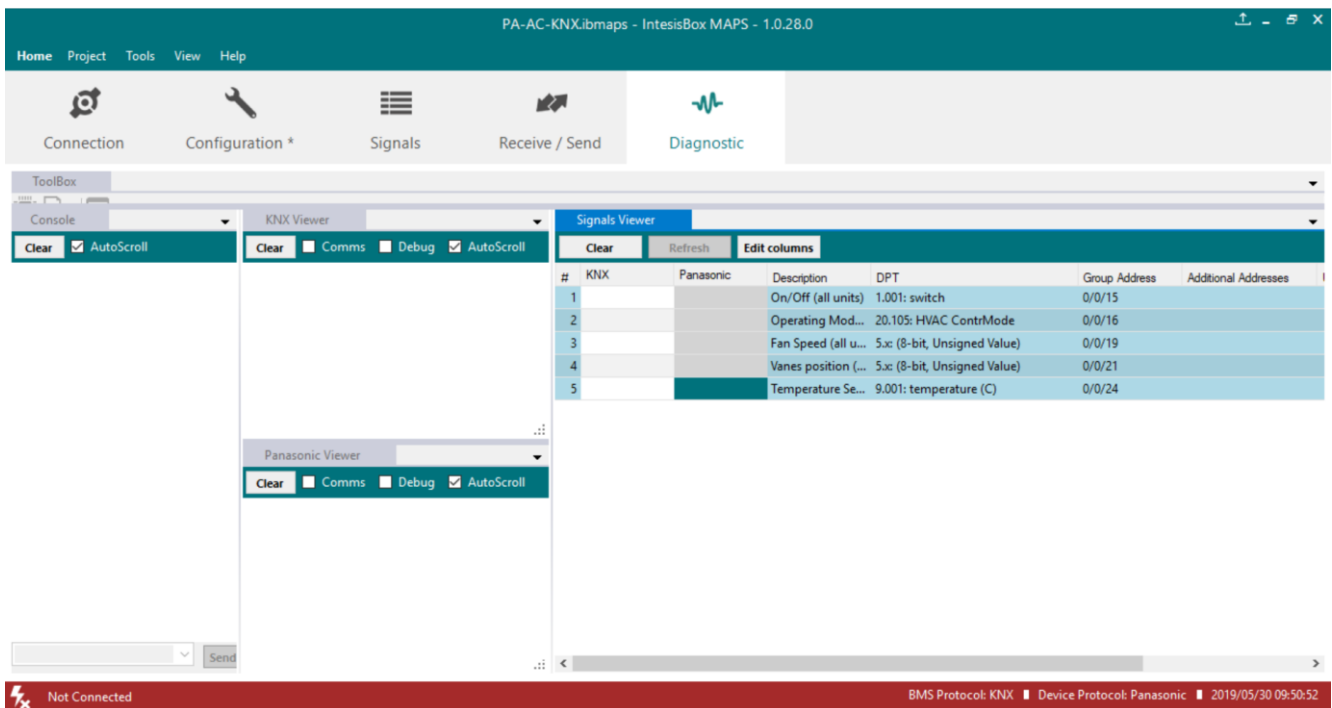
PA-AC-KNX.ibmaps - IntesisBox MAPS - 1.0.28.0

Home Project Tools View Help

Connection Configuration * Signals Receive / Send Diagnostic

ToolBox

Console

Clear AutoScroll

KNX Viewer

Clear Comms Debug AutoScroll

Panasonic Viewer

Clear Comms Debug AutoScroll

Send

Signals Viewer

Clear Refresh Edit columns

| # | KNX | Panasonic | Description | DPT | Group Address | Additional Addresses |
|---|---|---|---|---|---|---|
| 1 | | | On/Off (all units) | 1.001: switch | 0/0/15 | |
| 2 | | | Operating Mod... | 20.105: HVAC ContrMode | 0/0/16 | |
| 3 | | | Fan Speed (all u... | 5.x: (8-bit, Unsigned Value) | 0/0/19 | |
| 4 | | | Vanes position (... | 5.x: (8-bit, Unsigned Value) | 0/0/21 | |
| 5 | | | Temperature Se... | 9.001: temperature (C) | 0/0/24 | |

Not Connected

BMS Protocol: KNX Device Protocol: Panasonic 2019/05/30 09:50:52